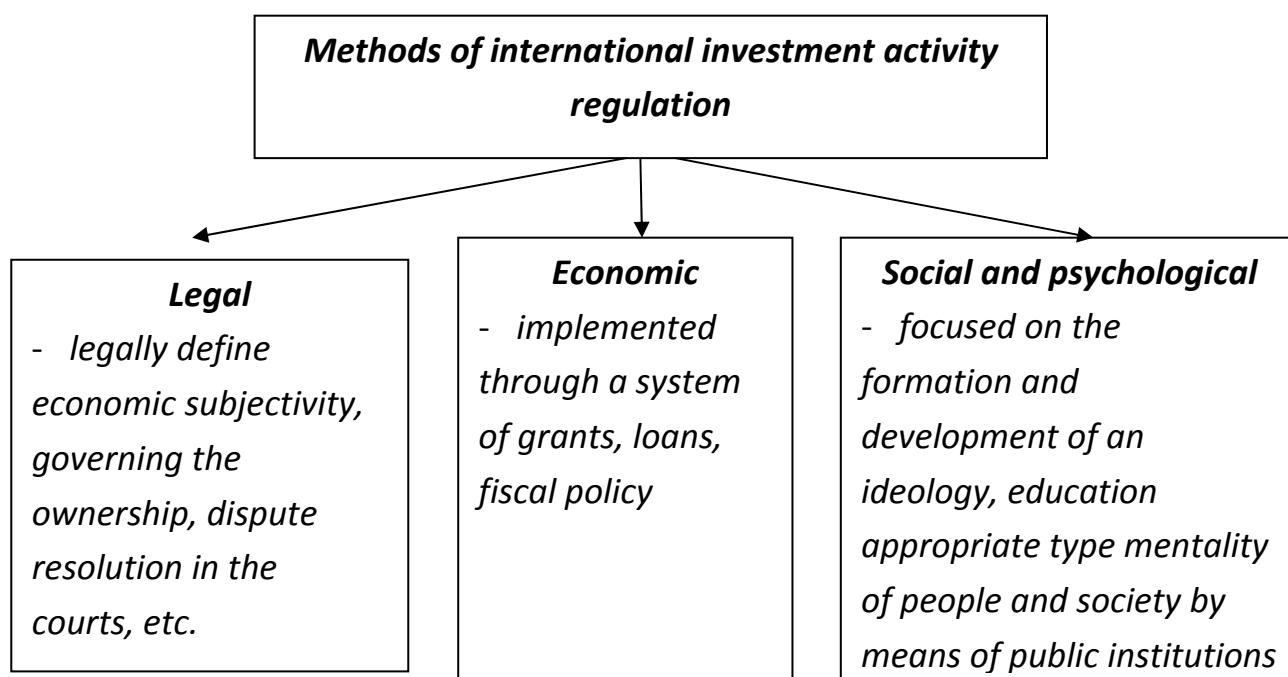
Methods of international investment activity regulation

Legal
- legally define economic subjectivity, governing the ownership, dispute resolution in the courts, etc.

Economic
- implemented through a system of grants, loans, fiscal policy

Social and psychological
- focused on the formation and development of an ideology, education appropriate type mentality of people and society by means of public institutions